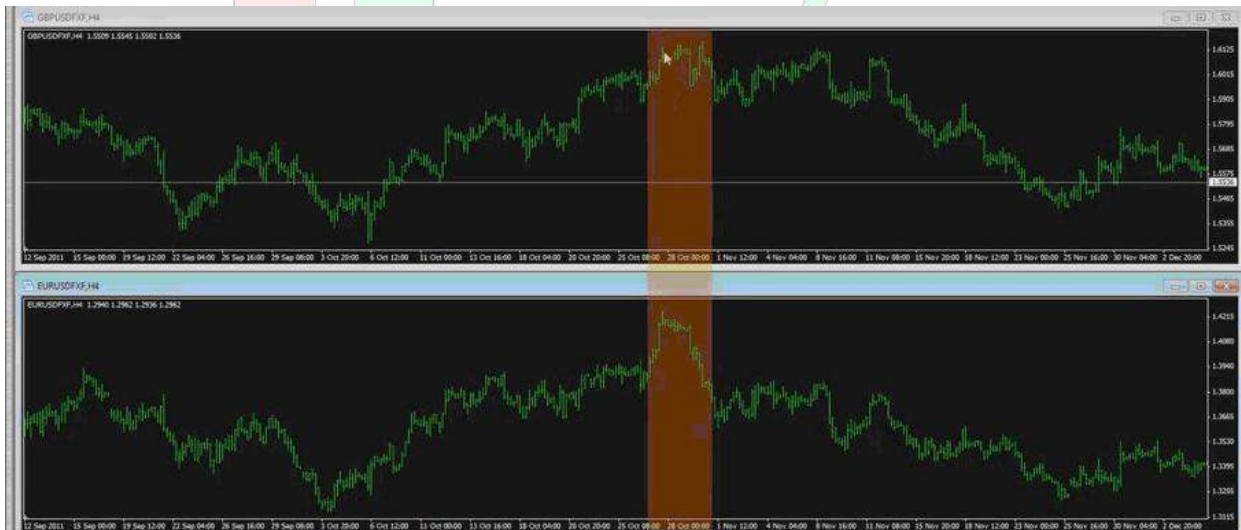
GBPUSDFXF,H4

GBPUSDFXF,H4 1.5509 1.5545 1.5502 1.5536

1.6125
1.6015
1.5905
1.5795
1.5685
1.5575
1.5536
1.5465
1.5355
1.5245

12 Sep 2011 15 Sep 00:00 19 Sep 12:00 22 Sep 04:00 26 Sep 16:00 29 Sep 08:00 3 Oct 20:00 6 Oct 12:00 11 Oct 00:00 13 Oct 16:00 18 Oct 04:00 20 Oct 20:00 25 Oct 08:00 28 Oct 00:00 1 Nov 12:00 4 Nov 04:00 8 Nov 16:00 11 Nov 08:00 15 Nov 20:00 18 Nov 12:00 23 Nov 00:00 25 Nov 16:00 30 Nov 04:00 2 Dec 20:00

EURUSDFXF,H4

EURUSDFXF,H4 1.2940 1.2962 1.2936 1.2962

1.4215
1.4080
1.3940
1.3805
1.3665
1.3530
1.3395
1.3255
1.3115

12 Sep 2011 15 Sep 00:00 19 Sep 12:00 22 Sep 04:00 26 Sep 16:00 29 Sep 08:00 3 Oct 20:00 6 Oct 12:00 11 Oct 00:00 13 Oct 16:00 18 Oct 04:00 20 Oct 20:00 25 Oct 08:00 28 Oct 00:00 1 Nov 12:00 4 Nov 04:00 8 Nov 16:00 11 Nov 08:00 15 Nov 20:00 18 Nov 12:00 23 Nov 00:00 25 Nov 16:00 30 Nov 04:00 2 Dec 20:00